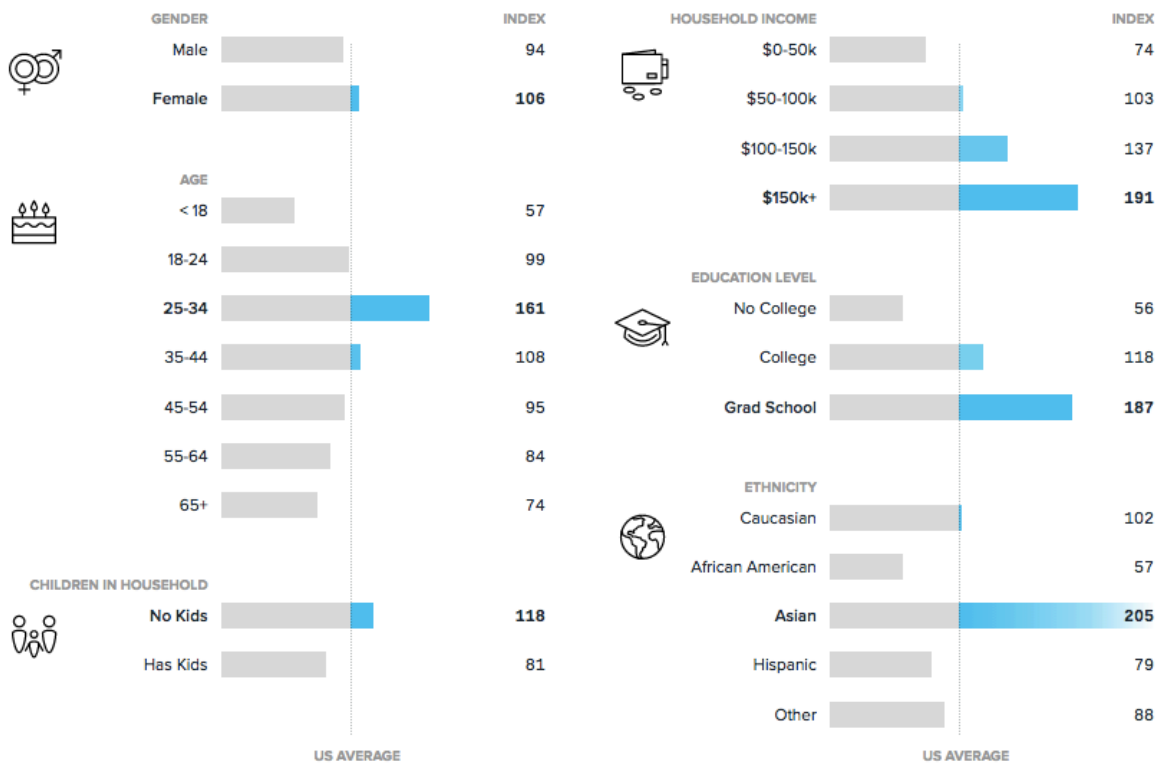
GENDER

INDEX

Male 94

Female 106

AGE

< 18 57

18-24 99

25-34 161

35-44 108

45-54 95

55-64 84

65+ 74

CHILDREN IN HOUSEHOLD

No Kids 118

Has Kids 81

US AVERAGE

HOUSEHOLD INCOME

INDEX

$0-50k 74

$50-100k 103

$100-150k 137

$150k+ 191

EDUCATION LEVEL

No College 56

College 118

Grad School 187

ETHNICITY

Caucasian 102

African American 57

Asian 205

Hispanic 79

Other 88

US AVERAGE